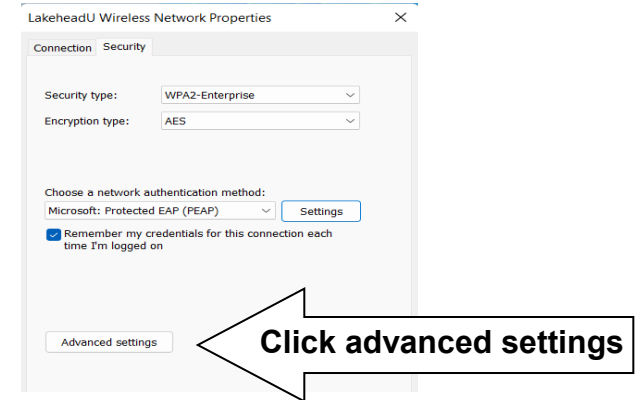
LakeheadU Wireless Network Properties ×

Connection Security

Security type: WPA2-Enterprise

Encryption type: AES

Choose a network authentication method:

Microsoft: Protected EAP (PEAP) Settings

Remember my credentials for this connection each time I'm logged on

Advanced settings

Click advanced settings